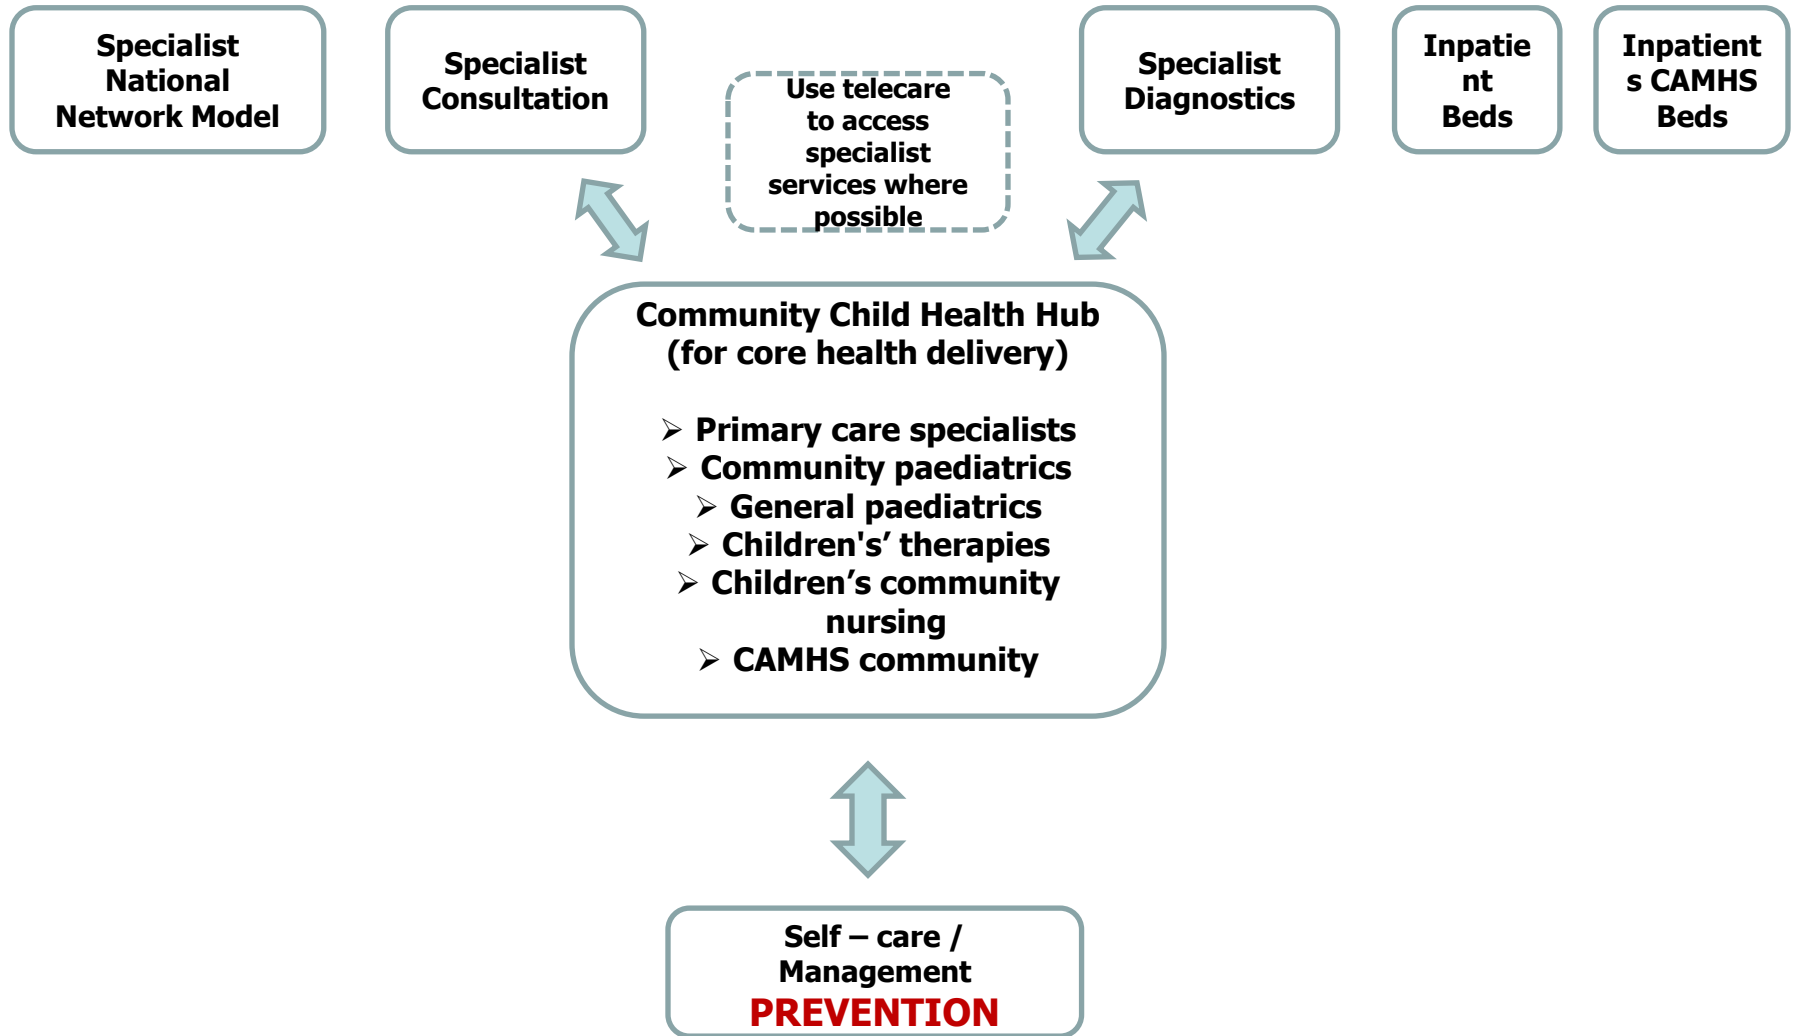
Specialist National Network Model

Specialist Consultation

Use telecare to access specialist services where possible

Specialist Diagnostics

Inpatient Beds

Inpatients CAMHS Beds

Community Child Health Hub (for core health delivery)

➢ Primary care specialists
➢ Community paediatrics
➢ General paediatrics
➢ Children's' therapies
➢ Children's community nursing
➢ CAMHS community

Self – care / Management
PREVENTION